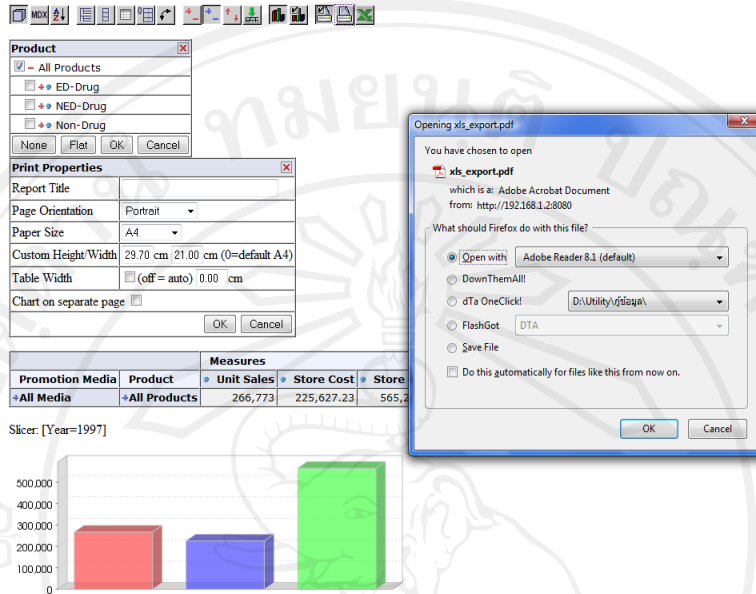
MDX

Product
All Products
ED-Drug
NED-Drug
Non-Drug
None Flat OK Cancel

Print Properties

| Report Title | |
|---|---|
| Page Orientation | Portrait |
| Paper Size | A4 |
| Custom Height/Width | 29.70 cm 21.00 cm (0=default A4) |
| Table Width | (off = auto) 0.00 cm |
| Chart on separate page | |

OK Cancel

| | | Measures | | |
|---|---|---|---|---|
| Promotion Media | Product | Unit Sales | Store Cost | Store |
| All Media | All Products | 266,773 | 225,627.23 | 565,2 |

Slicer: [Year=1997]

500,000
400,000
300,000
200,000
100,000
0

Opening xls_export.pdf

You have chosen to open
xls_export.pdf
which is a: Adobe Acrobat Document
from: http://192.168.1.2:8080

What should Firefox do with this file?
Open with Adobe Reader 8.1 (default)
DownThemAll!
dTa OneClick! D:\Utility\ข้อมูล\
FlashGot DTA
Save File
Do this automatically for files like this from now on.

OK Cancel